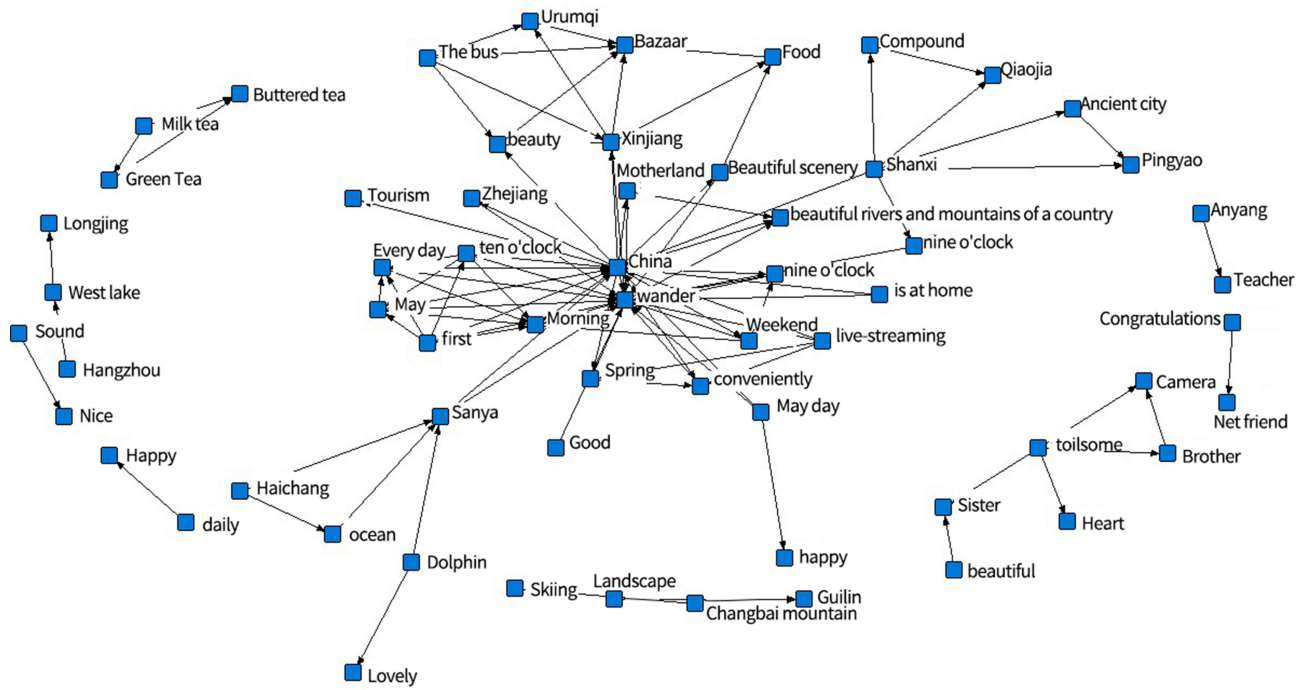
Urumqi
The bus
Bazaar
Food
Compound
Qiaojia
Buttered tea
Milk tea
Green Tea
beauty
Xinjiang
Ancient city
Motherland
Beautiful scenery
Shanxi
Pingyao
Tourism
Zhejiang
beautiful rivers and mountains of a country
Longjing
Anyang
Every day
ten o'clock
nine o'clock
China
nine o'clock
West lake
May
wander
is at home
Teacher
Sound
first
Morning
Weekend
live-streaming
Congratulations
Hangzhou
Spring
conveniently
Camera
Nice
Sanya
May day
Net friend
Good
toilsome
Happy
Brother
Haichang
daily
ocean
Sister
Heart
Dolphin
happy
beautiful
Skiing
Landscape
Guilin
Changbai mountain
Lovely